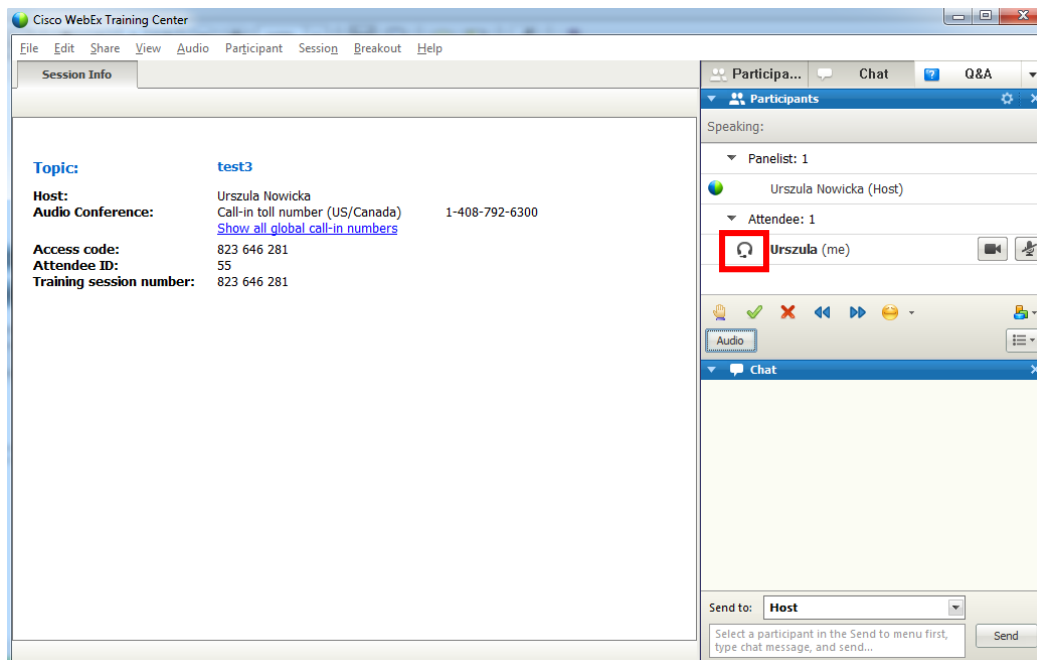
Cisco WebEx Training Center

File Edit Share View Audio Participant Session Breakout Help

Session Info

Topic: test3

Host: Urszula Nowicka
Audio Conference: Call-in toll number (US/Canada) 1-408-792-6300
Show all global call-in numbers

Access code: 823 646 281
Attendee ID: 55
Training session number: 823 646 281

Participa... Chat Q&A

Participants

Speaking:

Panelist: 1

Urszula Nowicka (Host)

Attendee: 1

Urszula (me)

Audio

Chat

Send to: Host

Select a participant in the Send to menu first, type chat message, and send...

Send